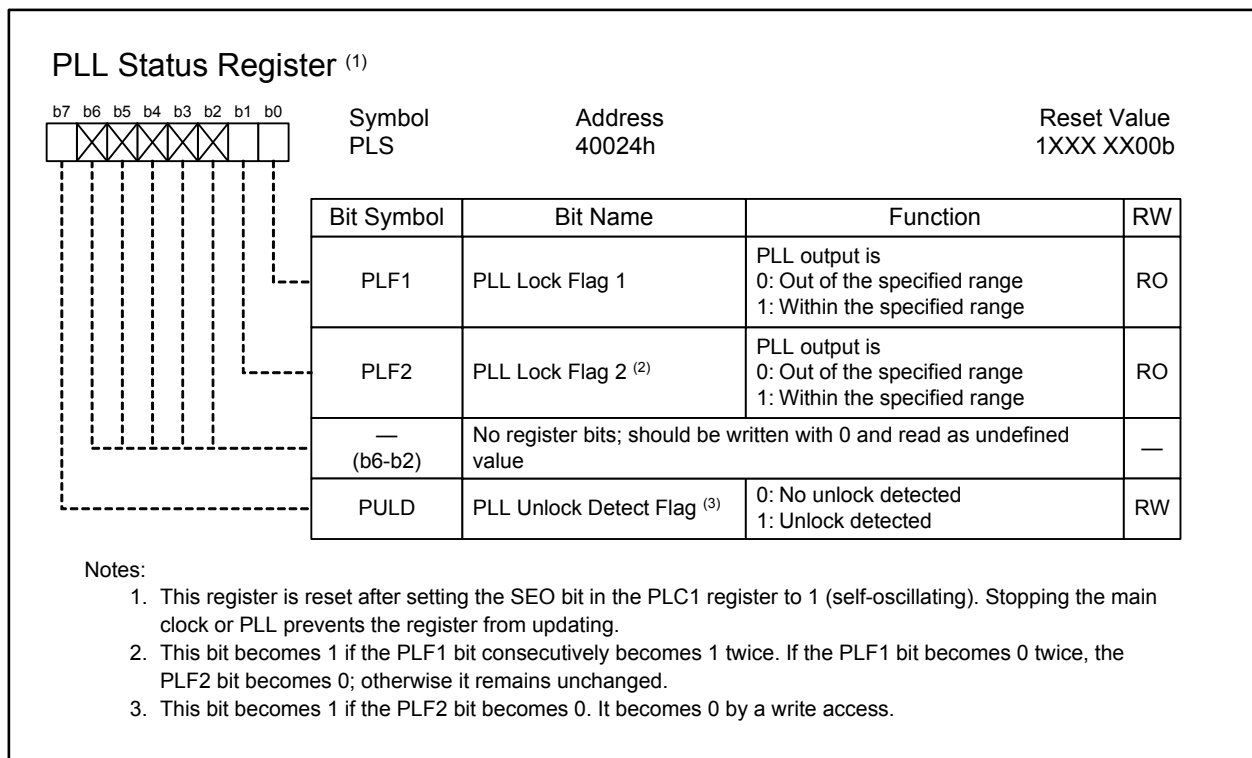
PLL Status Register $^{(1)}$

b7 b6 b5 b4 b3 b2 b1 b0

Symbol
PLS

Address
40024h

Reset Value
1XXX XX00b

| Bit Symbol | Bit Name | Function | RW |
|---|---|---|---|
| PLF1 | PLL Lock Flag 1 | PLL output is 0: Out of the specified range 1: Within the specified range | RO |
| PLF2 | PLL Lock Flag 2 $^{(2)}$ | PLL output is 0: Out of the specified range 1: Within the specified range | RO |
| — (b6-b2) | No register bits; should be written with 0 and read as undefined value | | — |
| PULD | PLL Unlock Detect Flag $^{(3)}$ | 0: No unlock detected 1: Unlock detected | RW |

Notes:
1. This register is reset after setting the SEO bit in the PLC1 register to 1 (self-oscillating). Stopping the main clock or PLL prevents the register from updating.
2. This bit becomes 1 if the PLF1 bit consecutively becomes 1 twice. If the PLF1 bit becomes 0 twice, the PLF2 bit becomes 0; otherwise it remains unchanged.
3. This bit becomes 1 if the PLF2 bit becomes 0. It becomes 0 by a write access.